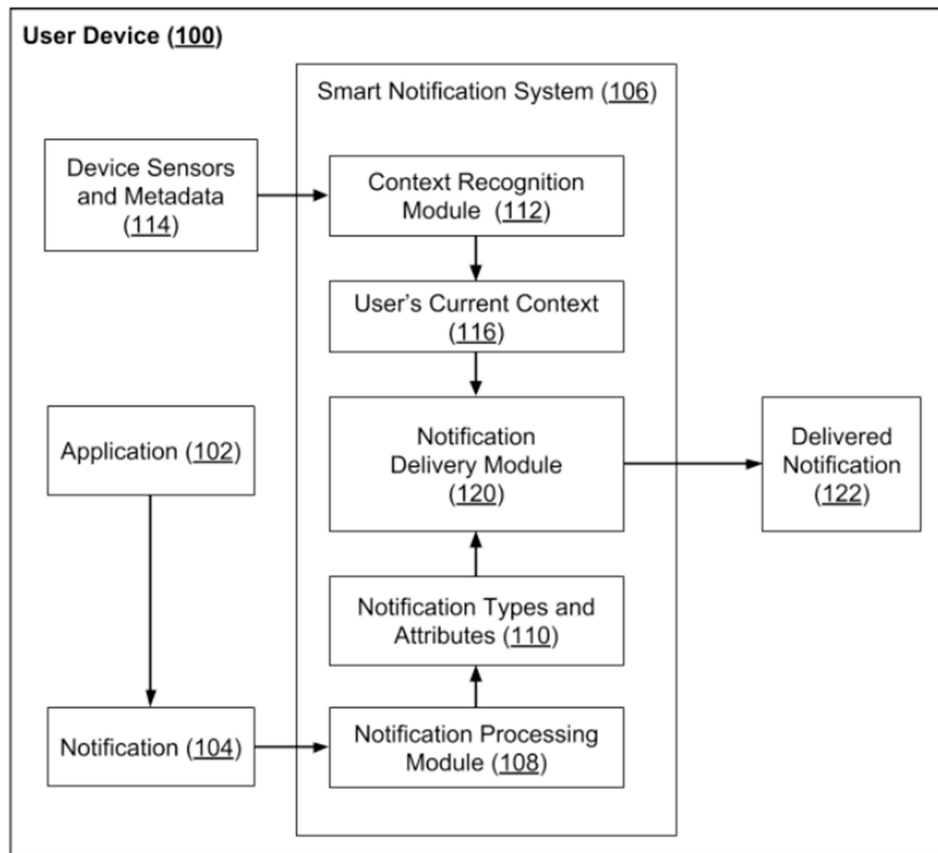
User Device (100)

Smart Notification System (106)

Device Sensors and Metadata (114)

Context Recognition Module (112)

User's Current Context (116)

Application (102)

Notification Delivery Module (120)

Delivered Notification (122)

Notification Types and Attributes (110)

Notification (104)

Notification Processing Module (108)